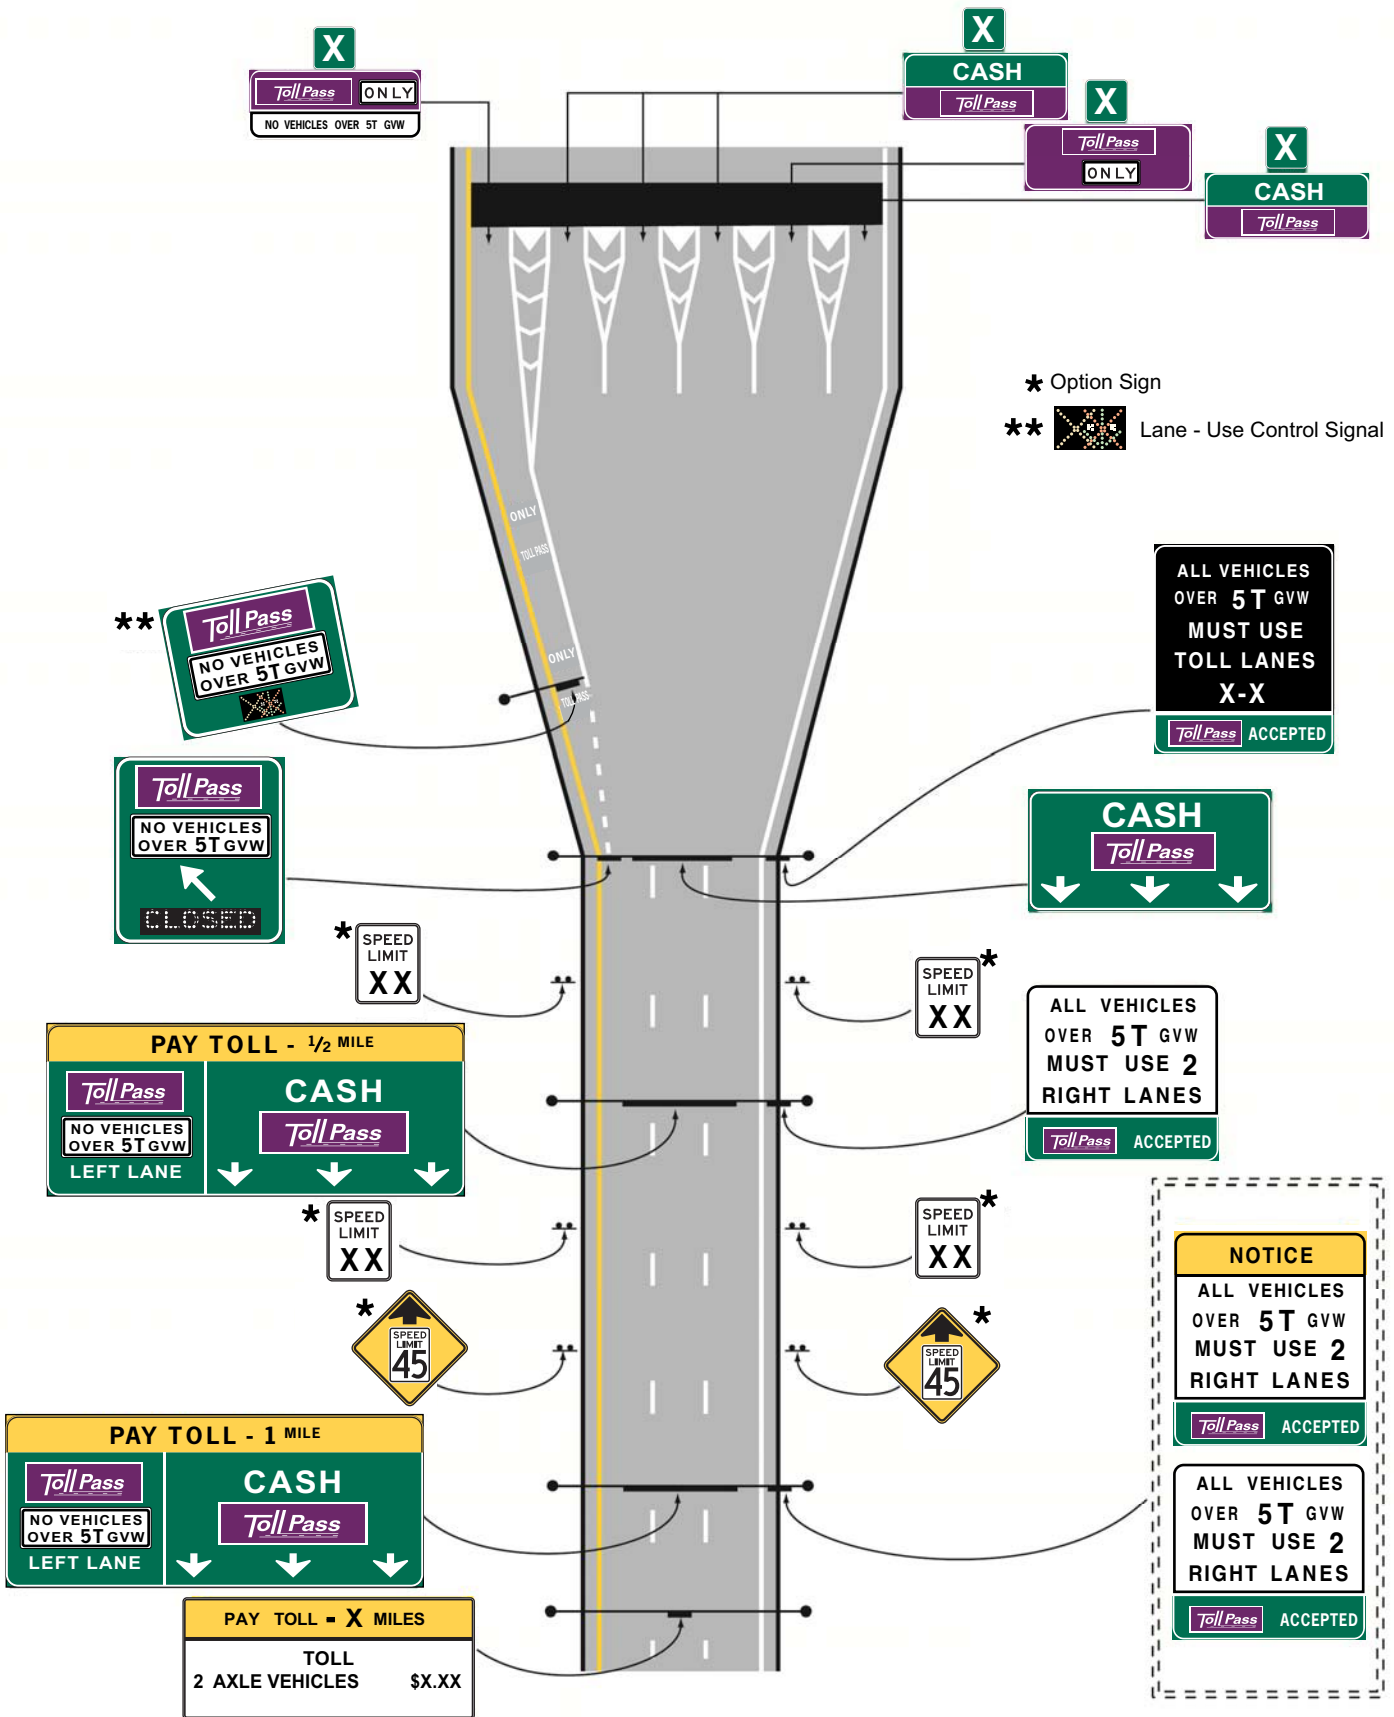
X
Toll Pass ONLY
NO VEHICLES OVER 5T GVW

X
CASH
Toll Pass

X
Toll Pass
ONLY

X
CASH
Toll Pass

* Option Sign
** Lane - Use Control Signal

ONLY
TOLL PASS
ONLY
TOLL PASS

**
Toll Pass
NO VEHICLES OVER 5T GVW

ALL VEHICLES OVER 5T GVW MUST USE TOLL LANES X-X
Toll Pass ACCEPTED

Toll Pass
NO VEHICLES OVER 5T GVW
CLOSED

CASH
Toll Pass

*
SPEED LIMIT
XX

SPEED LIMIT
XX
*

PAY TOLL - ½ MILE
Toll Pass
NO VEHICLES OVER 5T GVW
LEFT LANE
CASH
Toll Pass

ALL VEHICLES OVER 5T GVW MUST USE 2 RIGHT LANES
Toll Pass ACCEPTED

*
SPEED LIMIT
XX

SPEED LIMIT
XX
*

NOTICE
ALL VEHICLES OVER 5T GVW MUST USE 2 RIGHT LANES
Toll Pass ACCEPTED

*
SPEED LIMIT
45

SPEED LIMIT
45
*

PAY TOLL - 1 MILE
Toll Pass
NO VEHICLES OVER 5T GVW
LEFT LANE
CASH
Toll Pass

ALL VEHICLES OVER 5T GVW MUST USE 2 RIGHT LANES
Toll Pass ACCEPTED

PAY TOLL - X MILES
TOLL
2 AXLE VEHICLES $X.XX